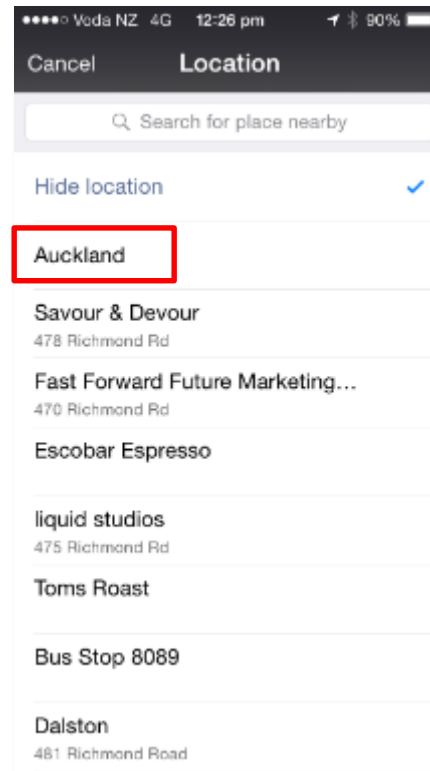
●●●●○ Voda NZ 4G 12:26 pm 90%

Cancel Location

Search for place nearby

Hide location ✓

Auckland

Savour & Devour
478 Richmond Rd

Fast Forward Future Marketing...
470 Richmond Rd

Escobar Espresso

liquid studios
475 Richmond Rd

Toms Roast

Bus Stop 8089

Dalston
481 Richmond Road